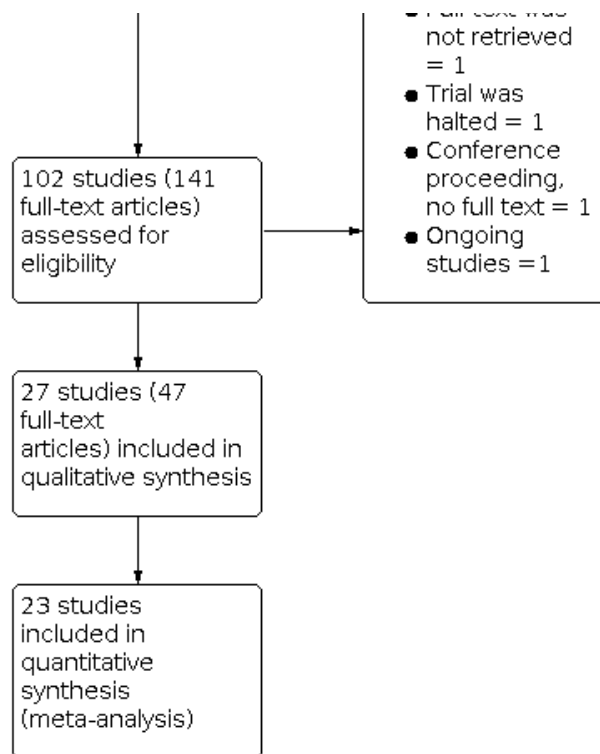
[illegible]
not retrieved = 1
• Trial was halted = 1
• Conference proceeding, no full text = 1
• Ongoing studies =1

102 studies (141 full-text articles) assessed for eligibility

27 studies (47 full-text articles) included in qualitative synthesis

23 studies included in quantitative synthesis (meta-analysis)